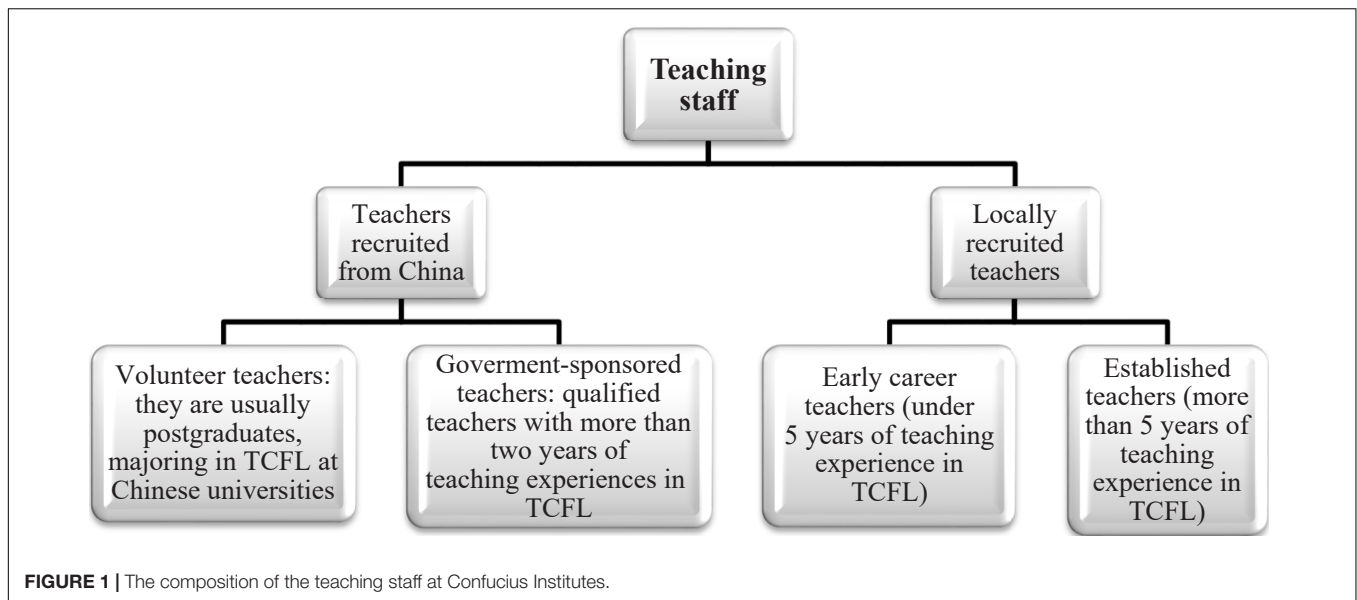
Teaching staff

Teachers recruited from China

Locally recruited teachers

Volunteer teachers: they are usually postgraduates, majoring in TCFL at Chinese universities

Goverment-sponsored teachers: qualified teachers with more than two years of teaching experiences in TCFL

Early career teachers (under 5 years of teaching experience in TCFL)

Established teachers (more than 5 years of teaching experience in TCFL)

FIGURE 1 | The composition of the teaching staff at Confucius Institutes.